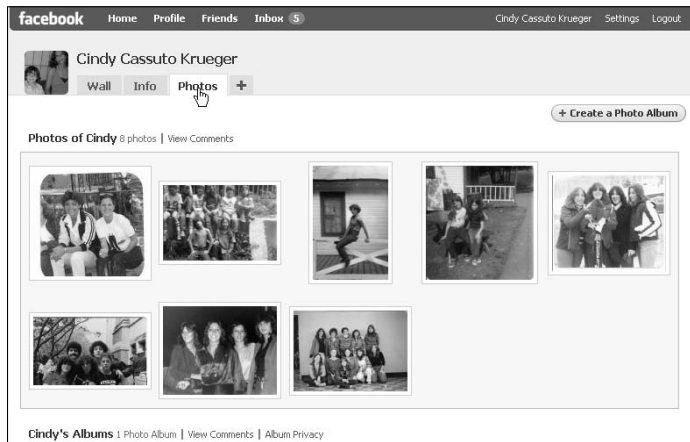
facebook Home Profile Friends Inbox 5 Cindy Cassuto Krueger Settings Logout

Cindy Cassuto Krueger

Wall Info Photos +

+ Create a Photo Album

Photos of Cindy 8 photos | View Comments

Cindy's Albums 1 Photo Album | View Comments | Album Privacy